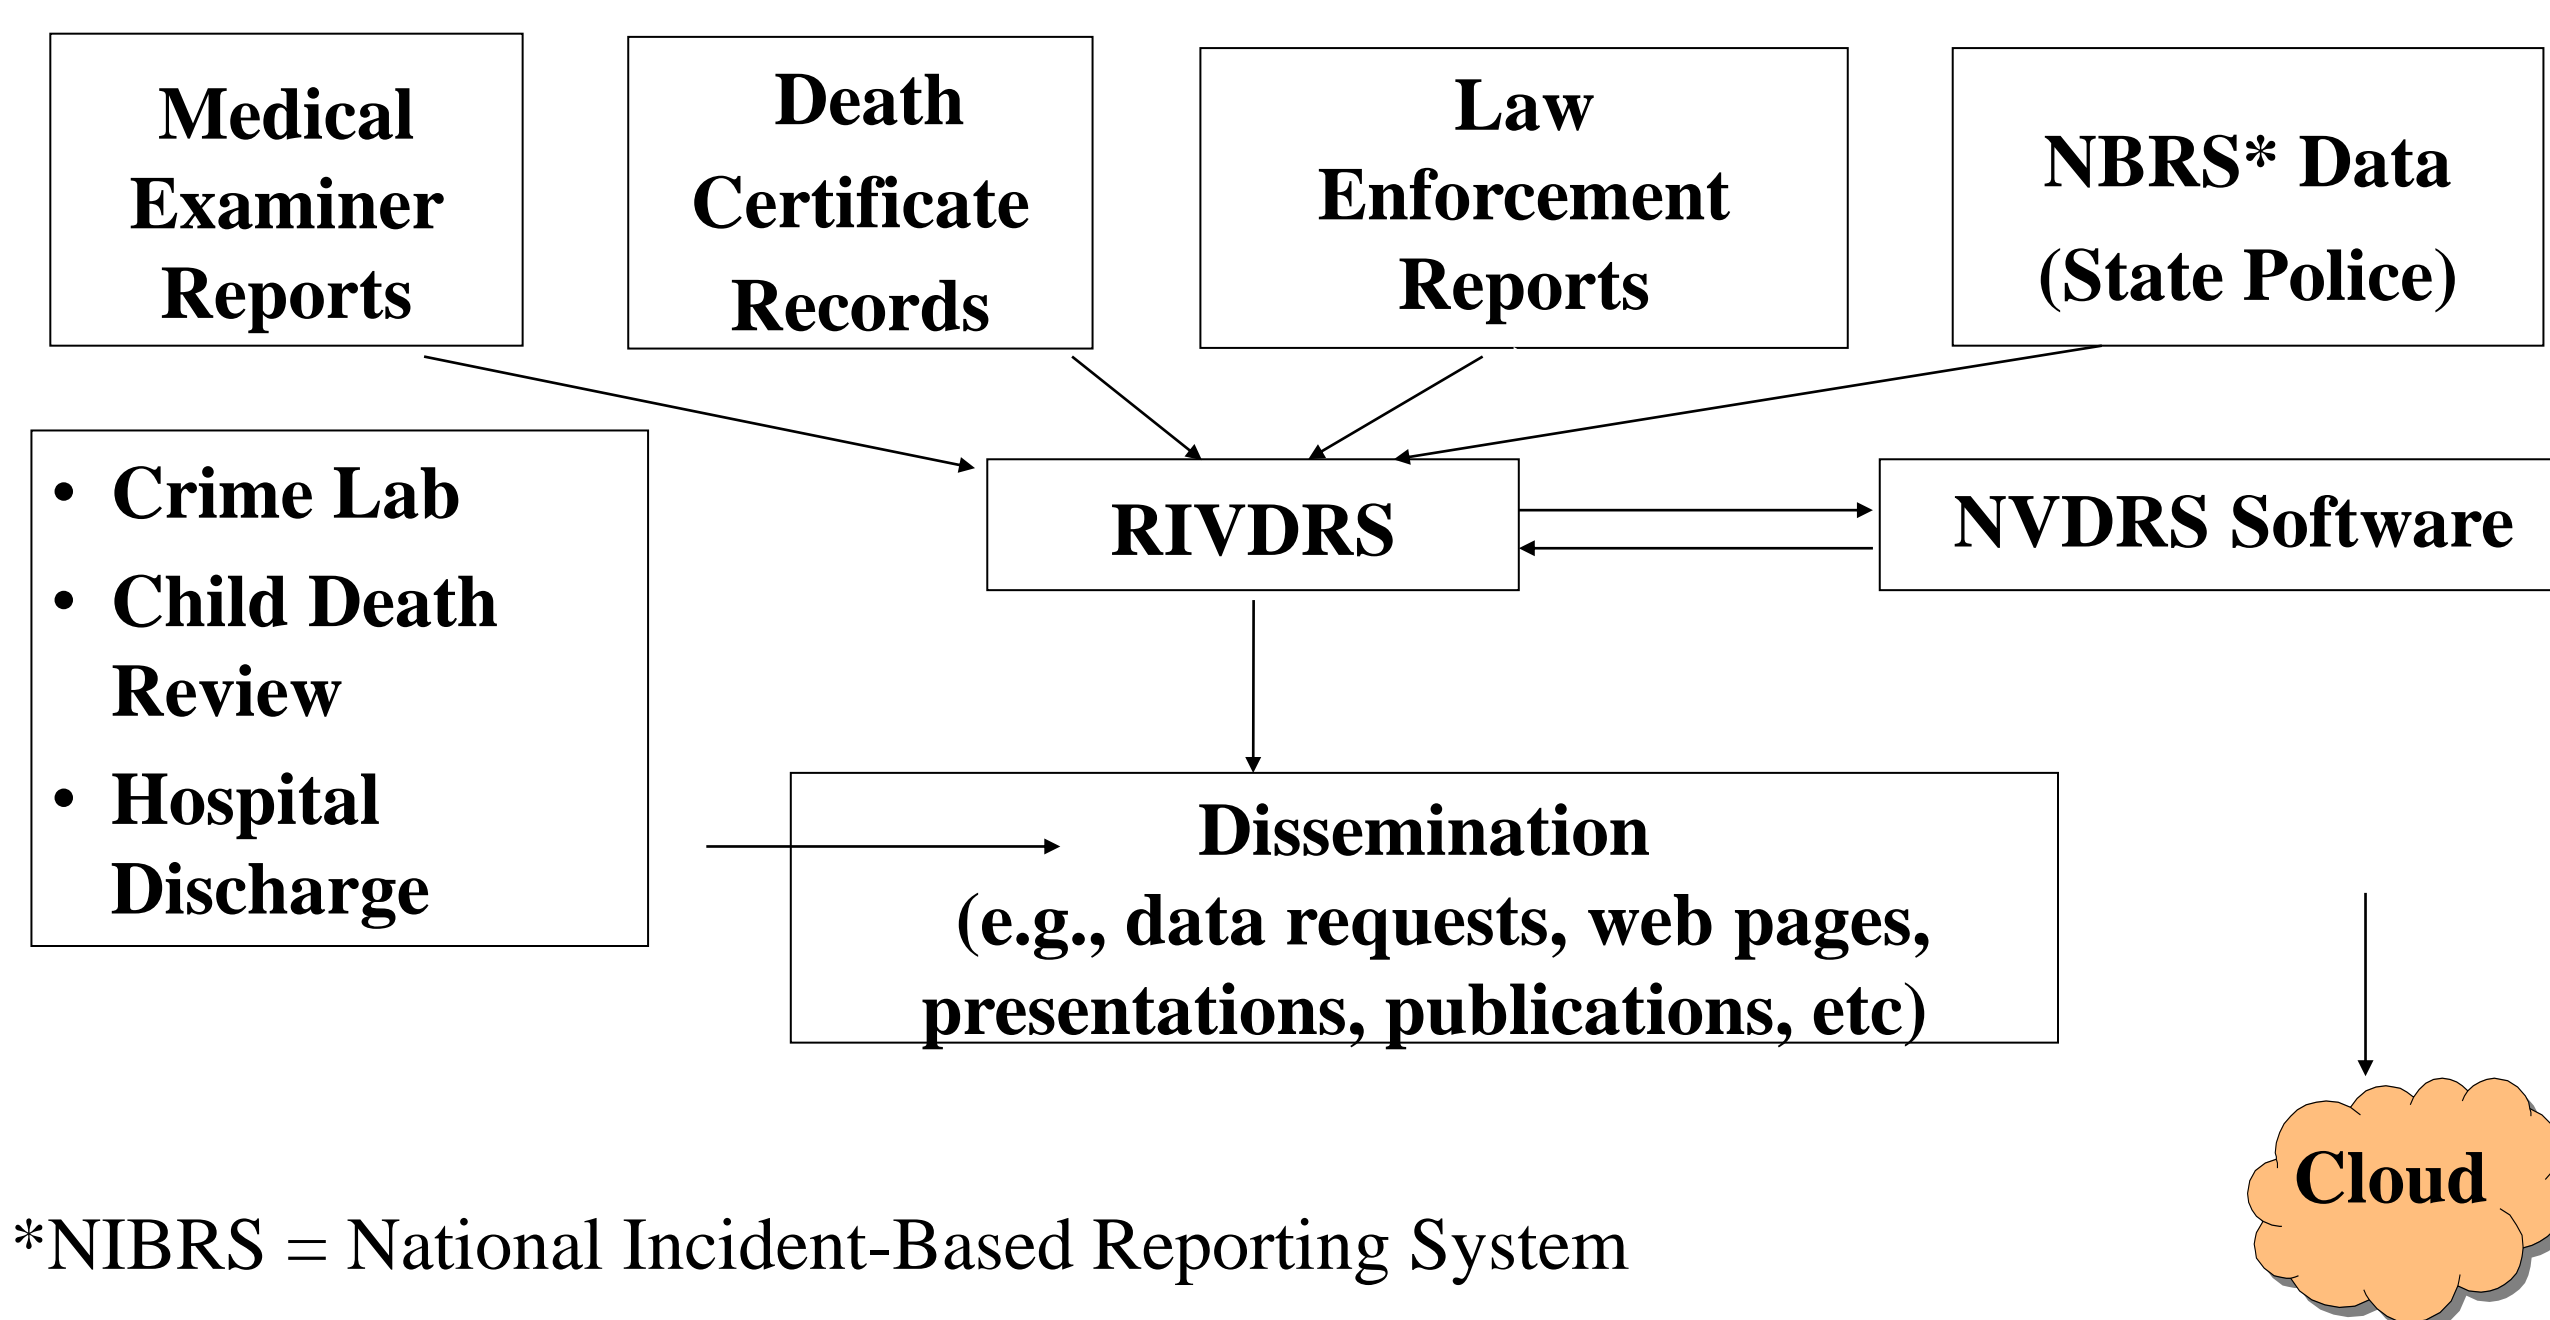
Medical Examiner Reports

Death Certificate Records

Law Enforcement Reports

NBRS* Data (State Police)

- Crime Lab
- Child Death Review
- Hospital Discharge

RIVDRS

NVDRS Software

Dissemination (e.g., data requests, web pages, presentations, publications, etc)

Cloud

*NIBRS = National Incident-Based Reporting System